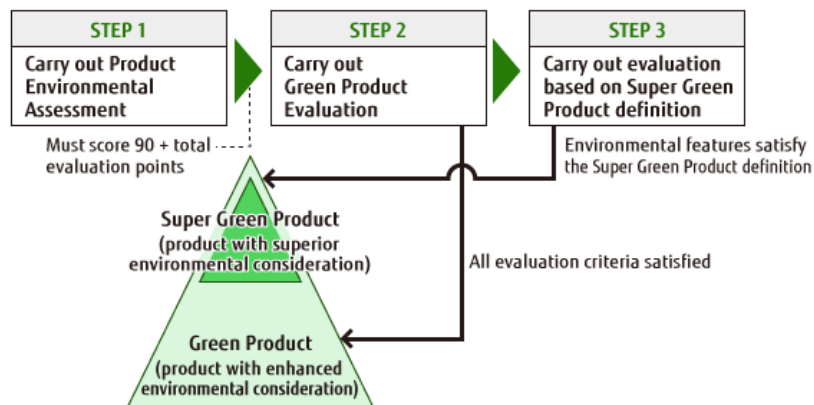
STEP 1
Carry out Product Environmental Assessment

STEP 2
Carry out Green Product Evaluation

STEP 3
Carry out evaluation based on Super Green Product definition

Must score 90 + total evaluation points

Environmental features satisfy the Super Green Product definition

Super Green Product
(product with superior environmental consideration)

All evaluation criteria satisfied

Green Product
(product with enhanced environmental consideration)